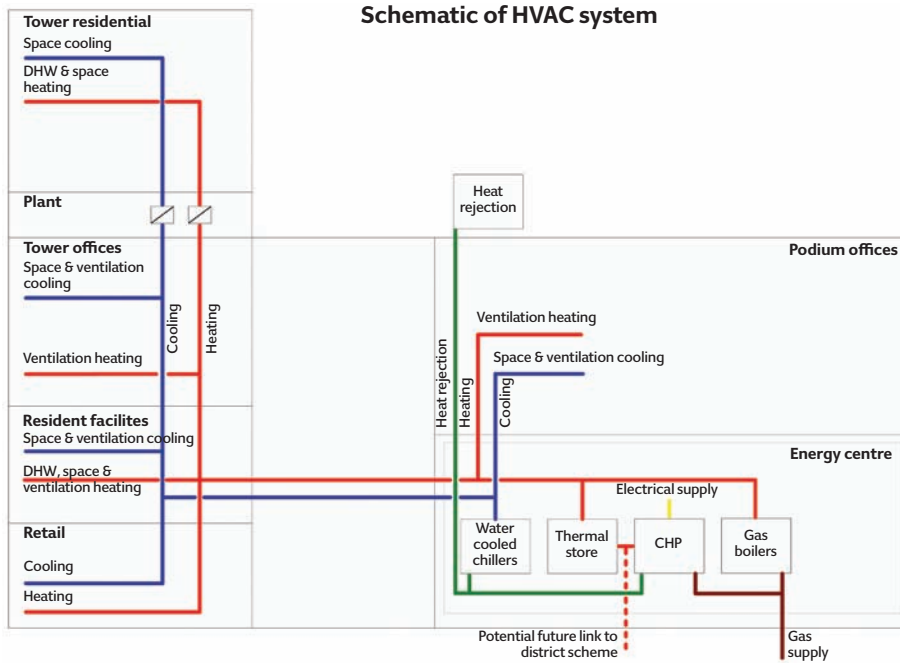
Schematic of HVAC system

Tower residential
Space cooling
DHW & space heating

Plant

Tower offices
Space & ventilation cooling

Ventilation heating

Cooling
Heating

Resident facilites
Space & ventilation cooling
DHW, space & ventilation heating

Retail
Cooling
Heating

Heat rejection

Podium offices

Ventilation heating
Space & ventilation cooling

Heat rejection
Heating
Cooling

Energy centre

Electrical supply

Water cooled chillers
Thermal store
CHP
Gas boilers

Potential future link to district scheme

Gas supply